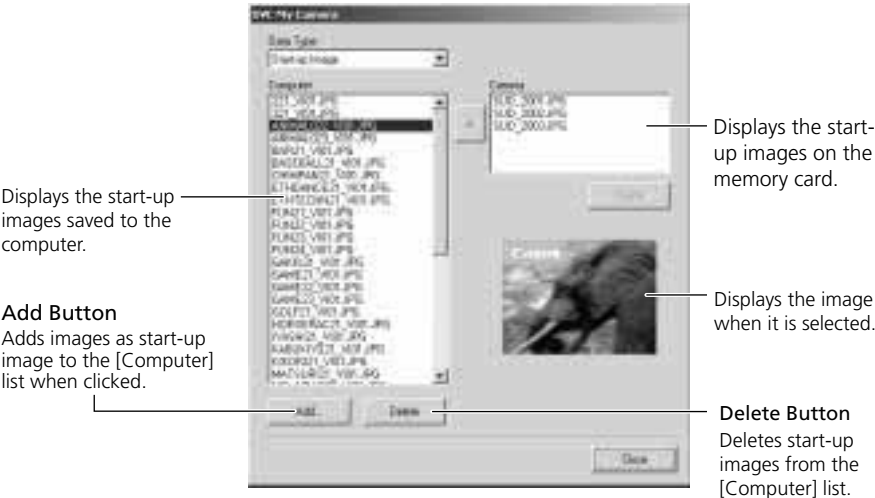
DVC My Camera

Data Type:

Start-up Image

Computer

ANIMAL02_V01.JPG
ANIMAL03_V01.JPG
BABY1_V01.JPG
BASEBALL21_V01.JPG
CHAMPAGNE_V01.JPG
ETHDANCE21_V01.JPG
FIREWORK21_V01.JPG
FUN21_V01.JPG
FUN22_V01.JPG
FUN23_V01.JPG
FUN24_V01.JPG
GAME21_V01.JPG
GAME21_V01.JPG
GAME22_V01.JPG
GAME23_V01.JPG
GOLF21_V01.JPG
HORSERACE21_V01.JPG
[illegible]
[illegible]
KIKORI21_V01.JPG
MATSURI21_V01.JPG

Camera

SUD_2001.JPG
SUD_2002.JPG
SUD_2003.JPG

Apply

Canon

Add...

Delete

Close

Displays the start-up images saved to the computer.

Add Button
Adds images as start-up image to the [Computer] list when clicked.

Displays the start-up images on the memory card.

Displays the image when it is selected.

Delete Button
Deletes start-up images from the [Computer] list.